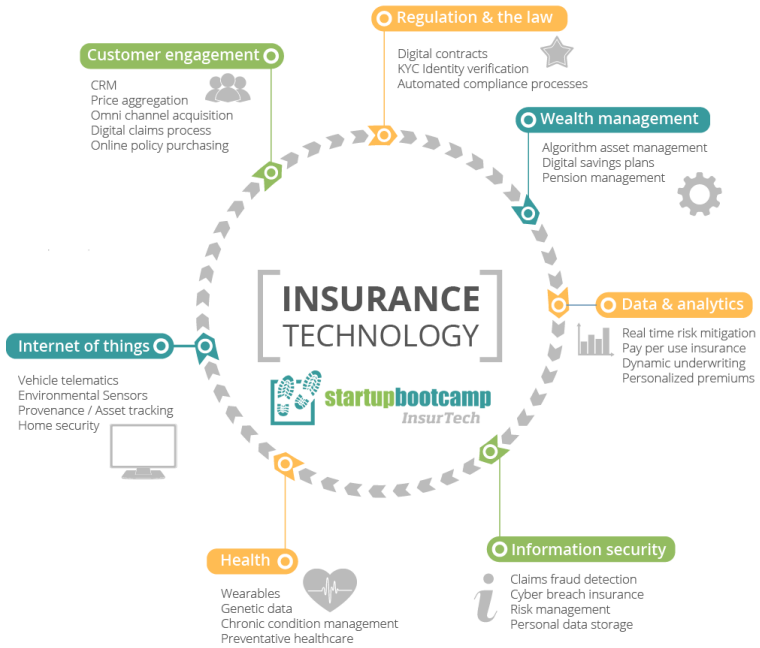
Regulation & the law

Digital contracts
KYC Identity verification
Automated compliance processes

Customer engagement

CRM
Price aggregation
Omni channel acquisition
Digital claims process
Online policy purchasing

Wealth management

Algorithm asset management
Digital savings plans
Pension management

INSURANCE
TECHNOLOGY

Data & analytics

Real time risk mitigation
Pay per use insurance
Dynamic underwriting
Personalized premiums

Internet of things

Vehicle telematics
Environmental Sensors
Provenance / Asset tracking
Home security

startupbootcamp
InsurTech

Information security

Claims fraud detection
Cyber breach insurance
Risk management
Personal data storage

Health

Wearables
Genetic data
Chronic condition management
Preventative healthcare